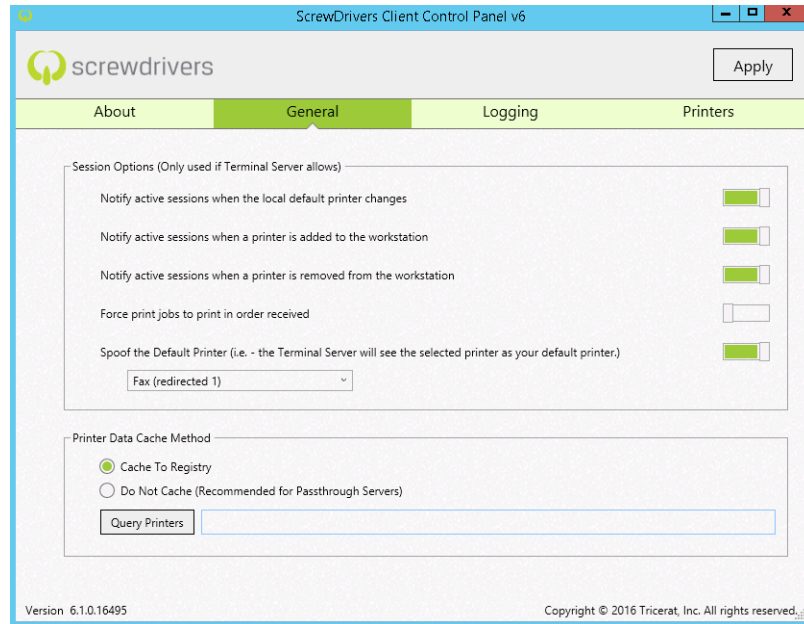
ScrewDrivers Client Control Panel v6

screwdrivers

Apply

About
General
Logging
Printers

Session Options (Only used if Terminal Server allows)

Notify active sessions when the local default printer changes

Notify active sessions when a printer is added to the workstation

Notify active sessions when a printer is removed from the workstation

Force print jobs to print in order received

Spoof the Default Printer (i.e. - the Terminal Server will see the selected printer as your default printer.)

Fax (redirected 1)

Printer Data Cache Method

Cache To Registry

Do Not Cache (Recommended for Passthrough Servers)

Query Printers

Version 6.1.0.16495

Copyright © 2016 Tricerat, Inc. All rights reserved.